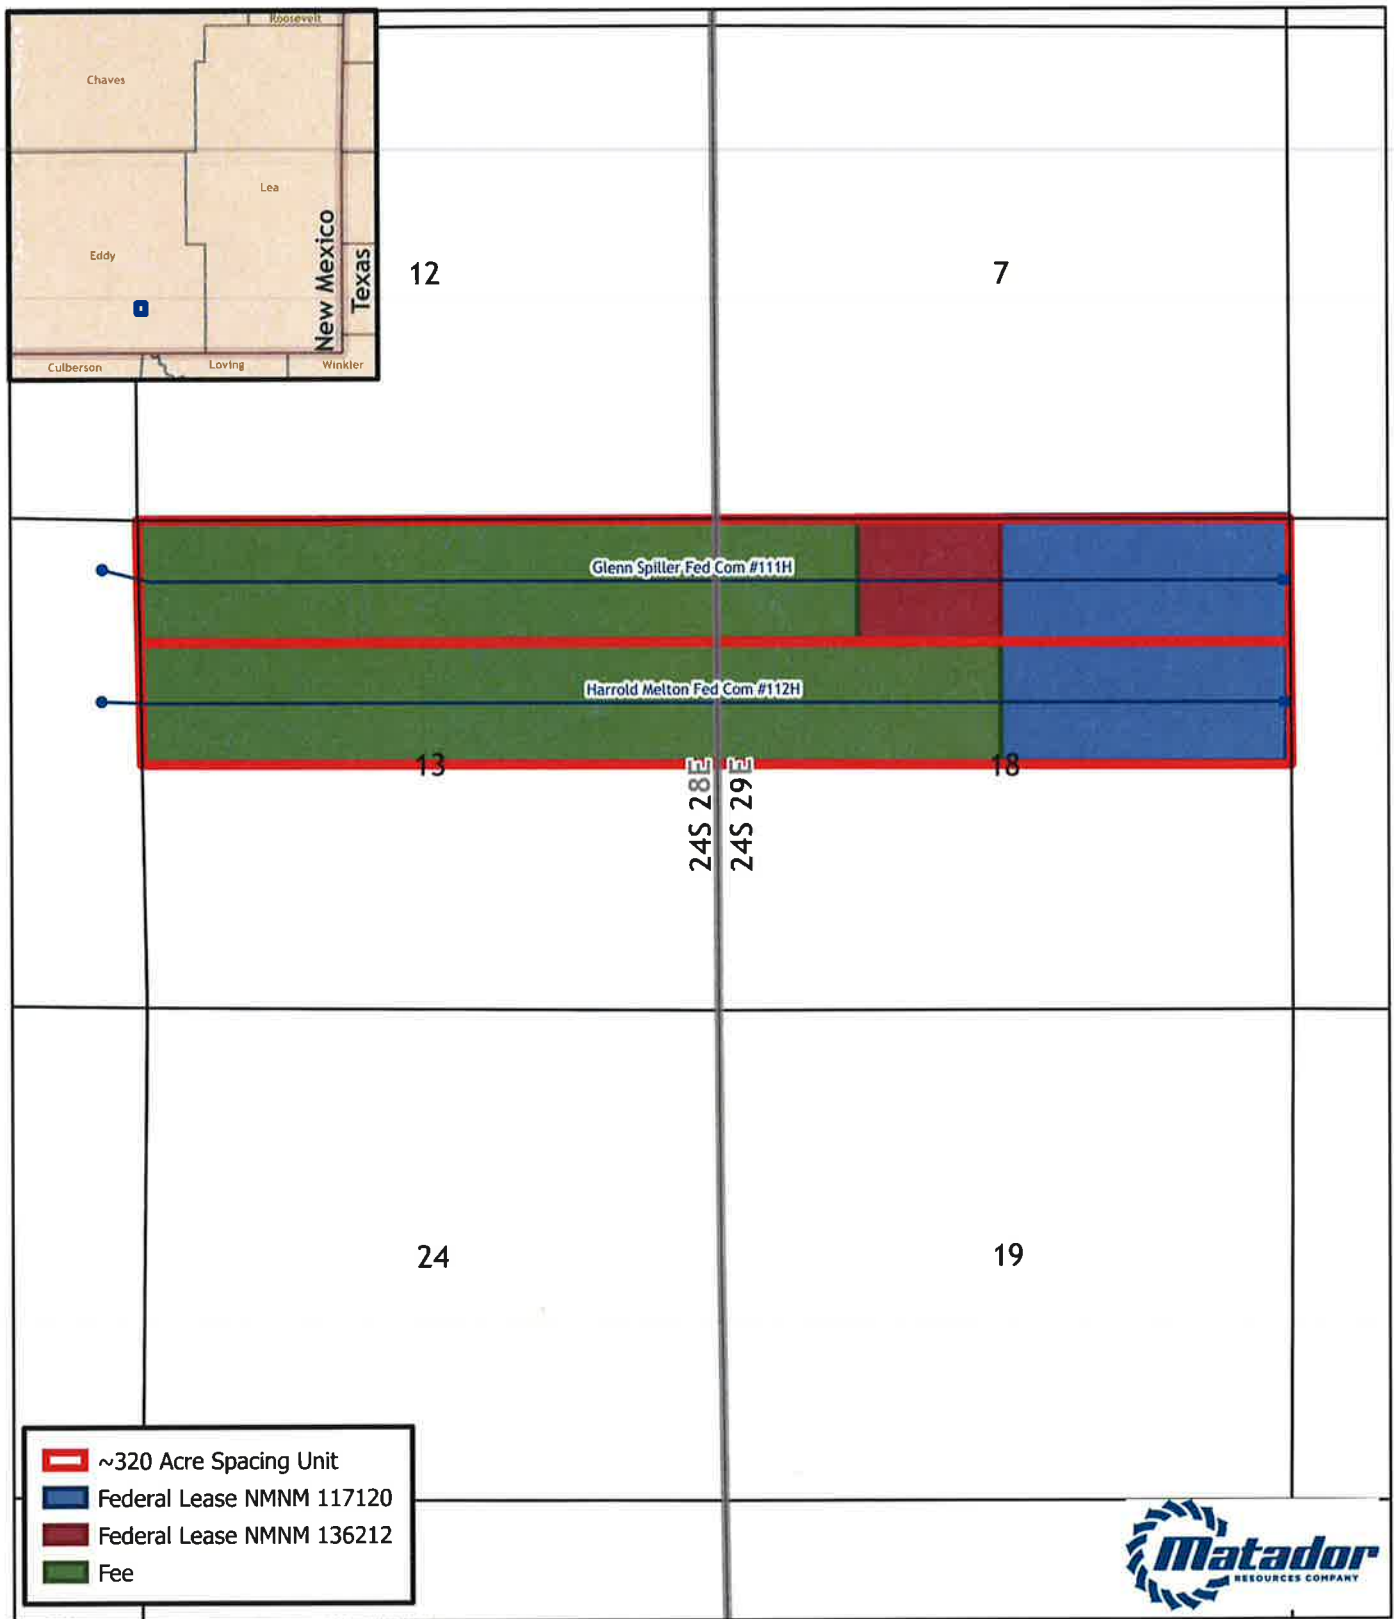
Roosevelt
Chaves
Lea
Eddy
New Mexico
Texas
Culberson
Loving
Winkler

12

7

Glenn Spiller Fed Com #111H

Harrold Melton Fed Com #112H

13

18

24S 28E

24S 29E

24

19

~320 Acre Spacing Unit
Federal Lease NMNM 117120
Federal Lease NMNM 136212
Fee

Matador
RESOURCES COMPANY